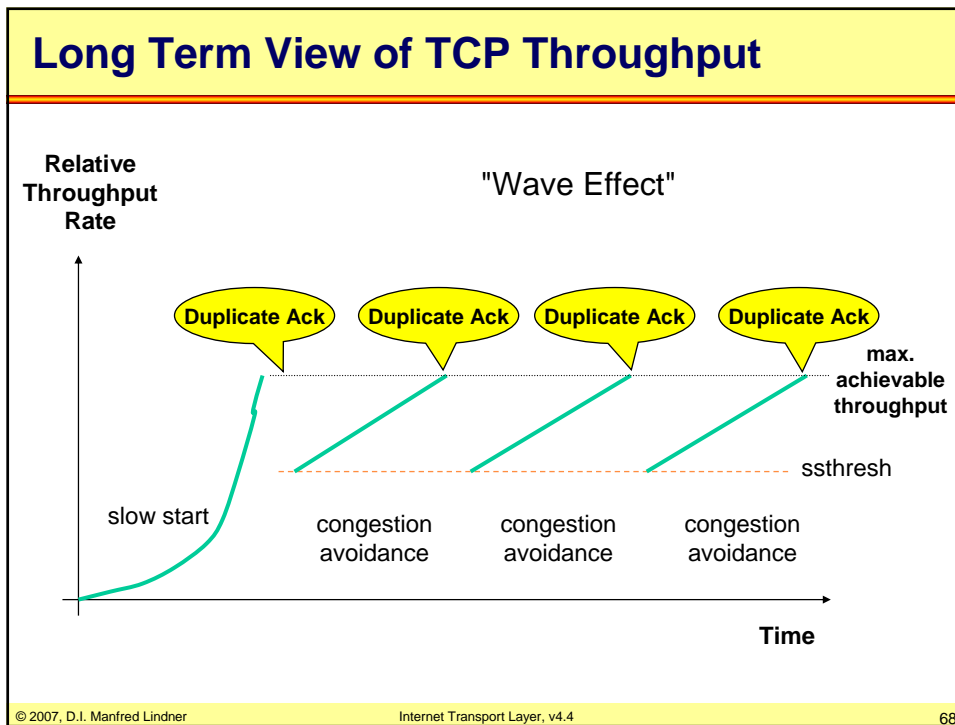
Long Term View of TCP Throughput

Relative Throughput Rate

"Wave Effect"

Duplicate Ack

Duplicate Ack

Duplicate Ack

Duplicate Ack

max. achievable throughput

ssthresh

slow start

congestion avoidance

congestion avoidance

congestion avoidance

Time

© 2007, D.I. Manfred Lindner

Internet Transport Layer, v4.4

68